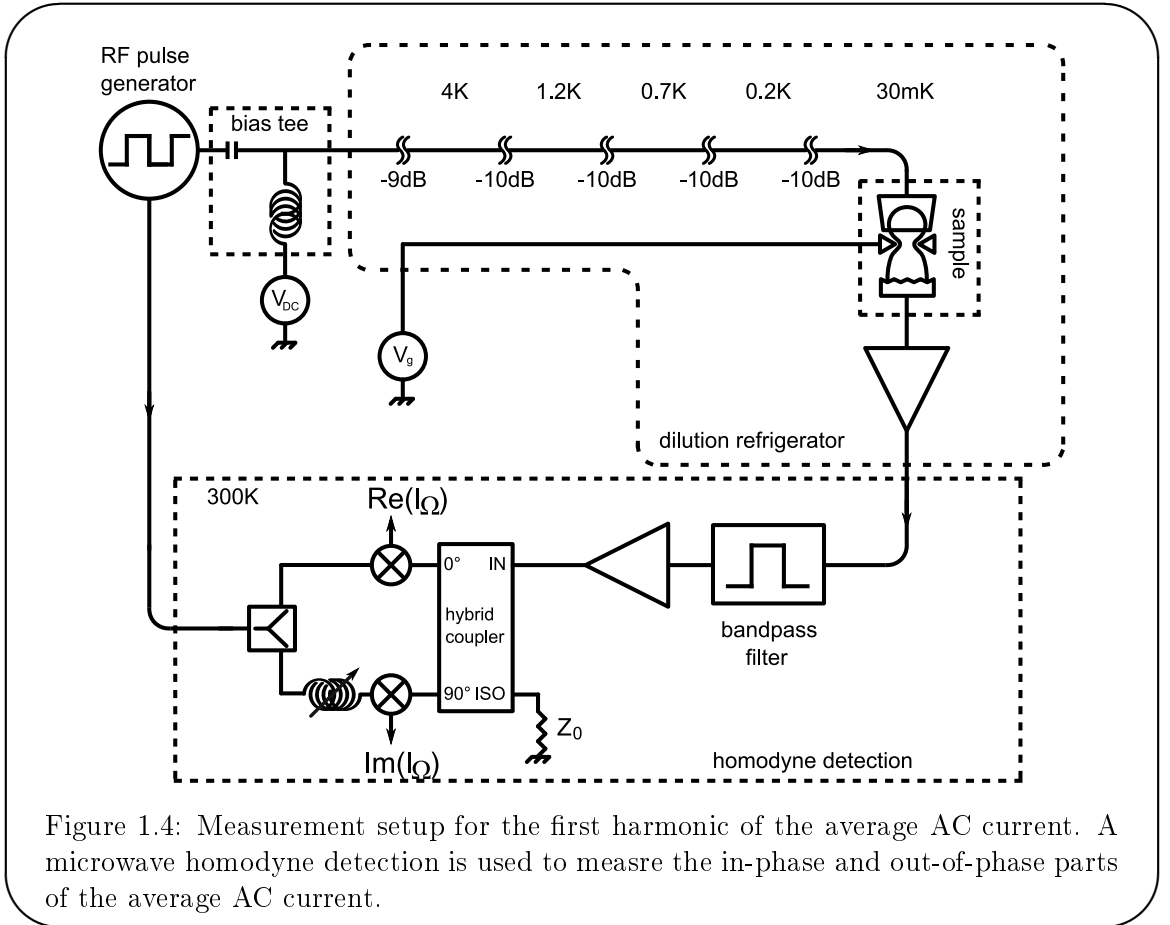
RF pulse generator

bias tee

4K 1.2K 0.7K 0.2K 30mK

-9dB -10dB -10dB -10dB -10dB

sample

$V_{DC}$

$V_g$

dilution refrigerator

300K

$Re(I_\Omega)$

0° IN

hybrid coupler

90° ISO

$Z_0$

$Im(I_\Omega)$

bandpass filter

homodyne detection

Figure 1.4: Measurement setup for the first harmonic of the average AC current. A microwave homodyne detection is used to measre the in-phase and out-of-phase parts of the average AC current.